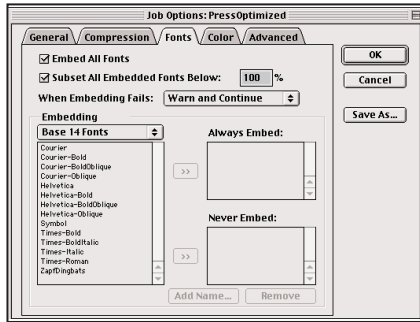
Job Options: PressOptimized

General
Compression
Fonts
Color
Advanced

Embed All Fonts

Subset All Embedded Fonts Below: 100 %

When Embedding Fails: Warn and Continue

Embedding

Base 14 Fonts

Courier
Courier-Bold
Courier-BoldOblique
Courier-Oblique
Helvetica
Helvetica-Bold
Helvetica-BoldOblique
Helvetica-Oblique
Symbol
Times-Bold
Times-BoldItalic
Times-Italic
Times-Roman
ZapfDingbats

Always Embed:

>>

Never Embed:

>>

Add Name...
Remove

OK
Cancel
Save As...